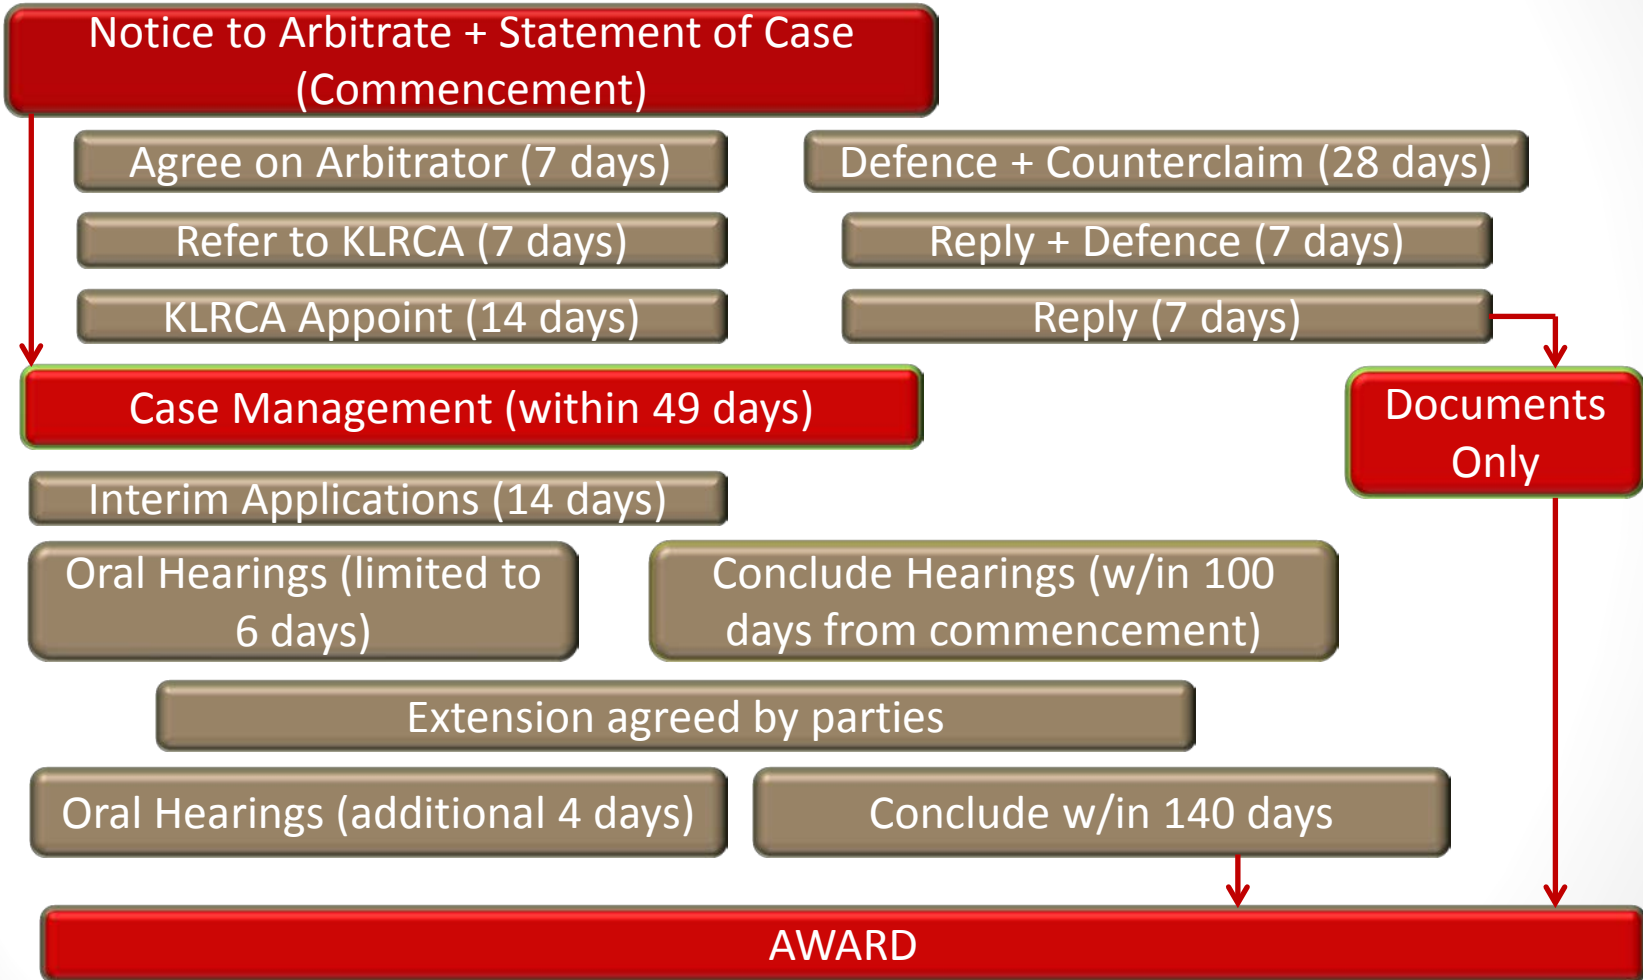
Notice to Arbitrate + Statement of Case (Commencement)

Agree on Arbitrator (7 days)

Refer to KLRCA (7 days)

KLRCA Appoint (14 days)

Defence + Counterclaim (28 days)

Reply + Defence (7 days)

Reply (7 days)

Case Management (within 49 days)

Documents Only

Interim Applications (14 days)

Oral Hearings (limited to 6 days)

Conclude Hearings (w/in 100 days from commencement)

Extension agreed by parties

Oral Hearings (additional 4 days)

Conclude w/in 140 days

AWARD